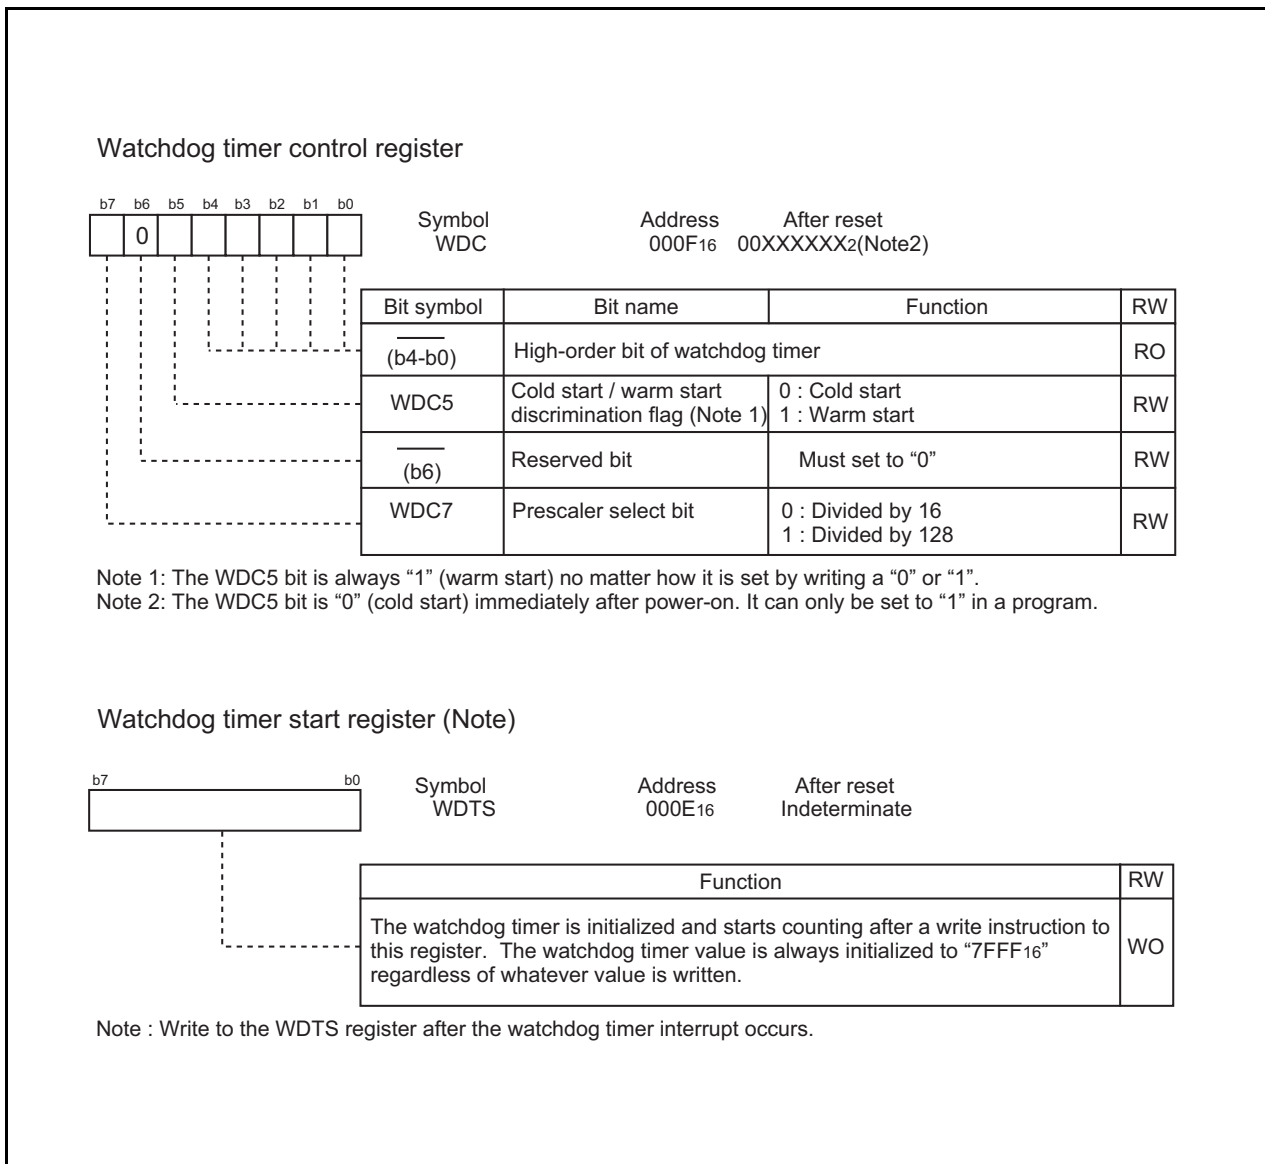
Watchdog timer control register

b7 b6 b5 b4 b3 b2 b1 b0

0

Symbol
WDC

Address
$000F_{16}$

After reset
$00XXXXXX_2$(Note2)

| Bit symbol | Bit name | Function | RW |
|---|---|---|---|
| (b4-b0) | High-order bit of watchdog timer | | RO |
| WDC5 | Cold start / warm start discrimination flag (Note 1) | 0 : Cold start<br>1 : Warm start | RW |
| (b6) | Reserved bit | Must set to “0” | RW |
| WDC7 | Prescaler select bit | 0 : Divided by 16<br>1 : Divided by 128 | RW |

Note 1: The WDC5 bit is always “1” (warm start) no matter how it is set by writing a “0” or “1”.
Note 2: The WDC5 bit is “0” (cold start) immediately after power-on. It can only be set to “1” in a program.

Watchdog timer start register (Note)

b7 b0

Symbol
WDTS

Address
$000E_{16}$

After reset
Indeterminate

| Function | RW |
|---|---|
| The watchdog timer is initialized and starts counting after a write instruction to this register. The watchdog timer value is always initialized to “$7FFF_{16}$” regardless of whatever value is written. | WO |

Note : Write to the WDTS register after the watchdog timer interrupt occurs.